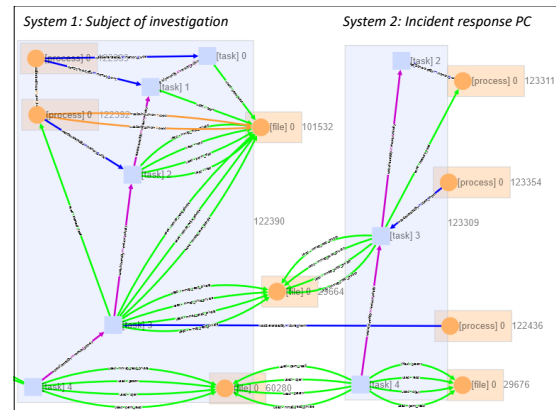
System 1: Subject of investigation

System 2: Incident response PC

[process] 0 122387

[task] 0

[task] 1

[process] 0 122392

[file] 0 101532

[task] 2

122390

[file] 0 29664

[task] 3

[task] 4

[file] 0 60280

[task] 2

[process] 0 123311

[process] 0 123354

123309

[task] 3

[process] 0 122436

[task] 4

[file] 0 29676